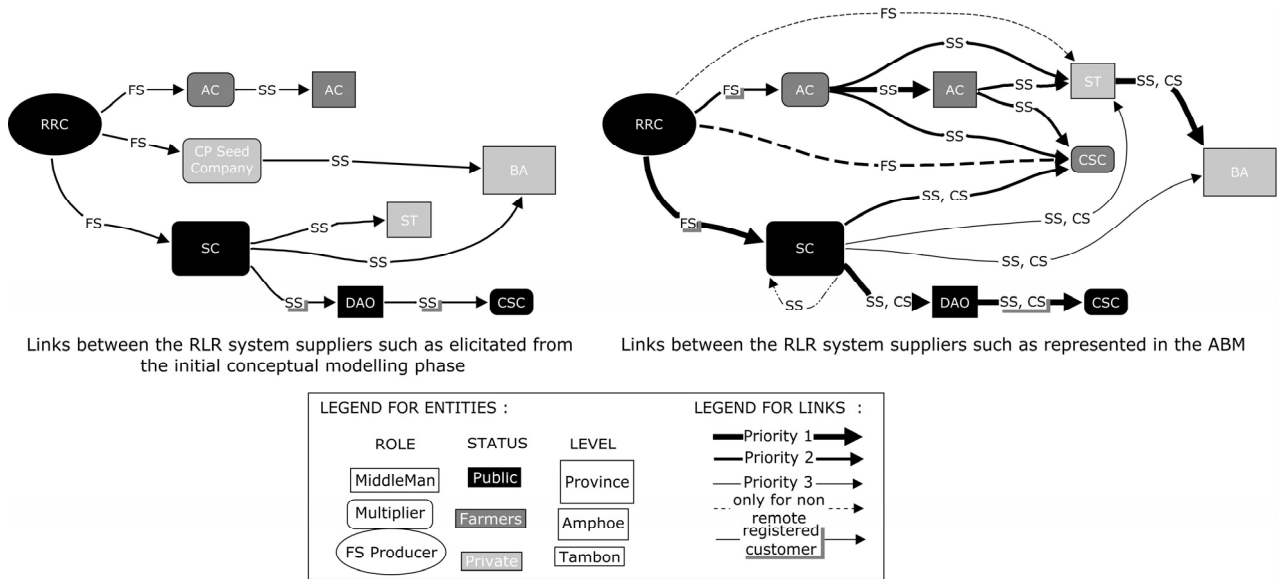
RRC
FS
AC
SS
AC
FS
CP Seed Company
SS
BA
FS
SC
SS
ST
SS
SS
DAO
SS
CSC

Links between the RLR system suppliers such as elicitated from the initial conceptual modelling phase

FS
SS
RRC
FS
AC
SS
AC
SS
ST
SS, CS
SS
SS
FS
CSC
BA
SS, CS
SS, CS
FS
SC
SS, CS
SS
SS, CS
DAO
SS, CS
CSC

Links between the RLR system suppliers such as represented in the ABM

LEGEND FOR ENTITIES :
ROLE
STATUS
LEVEL
MiddleMan
Public
Province
Multiplier
Farmers
Amphoe
FS Producer
Private
Tambon

LEGEND FOR LINKS :
Priority 1
Priority 2
Priority 3
only for non remote
registered customer